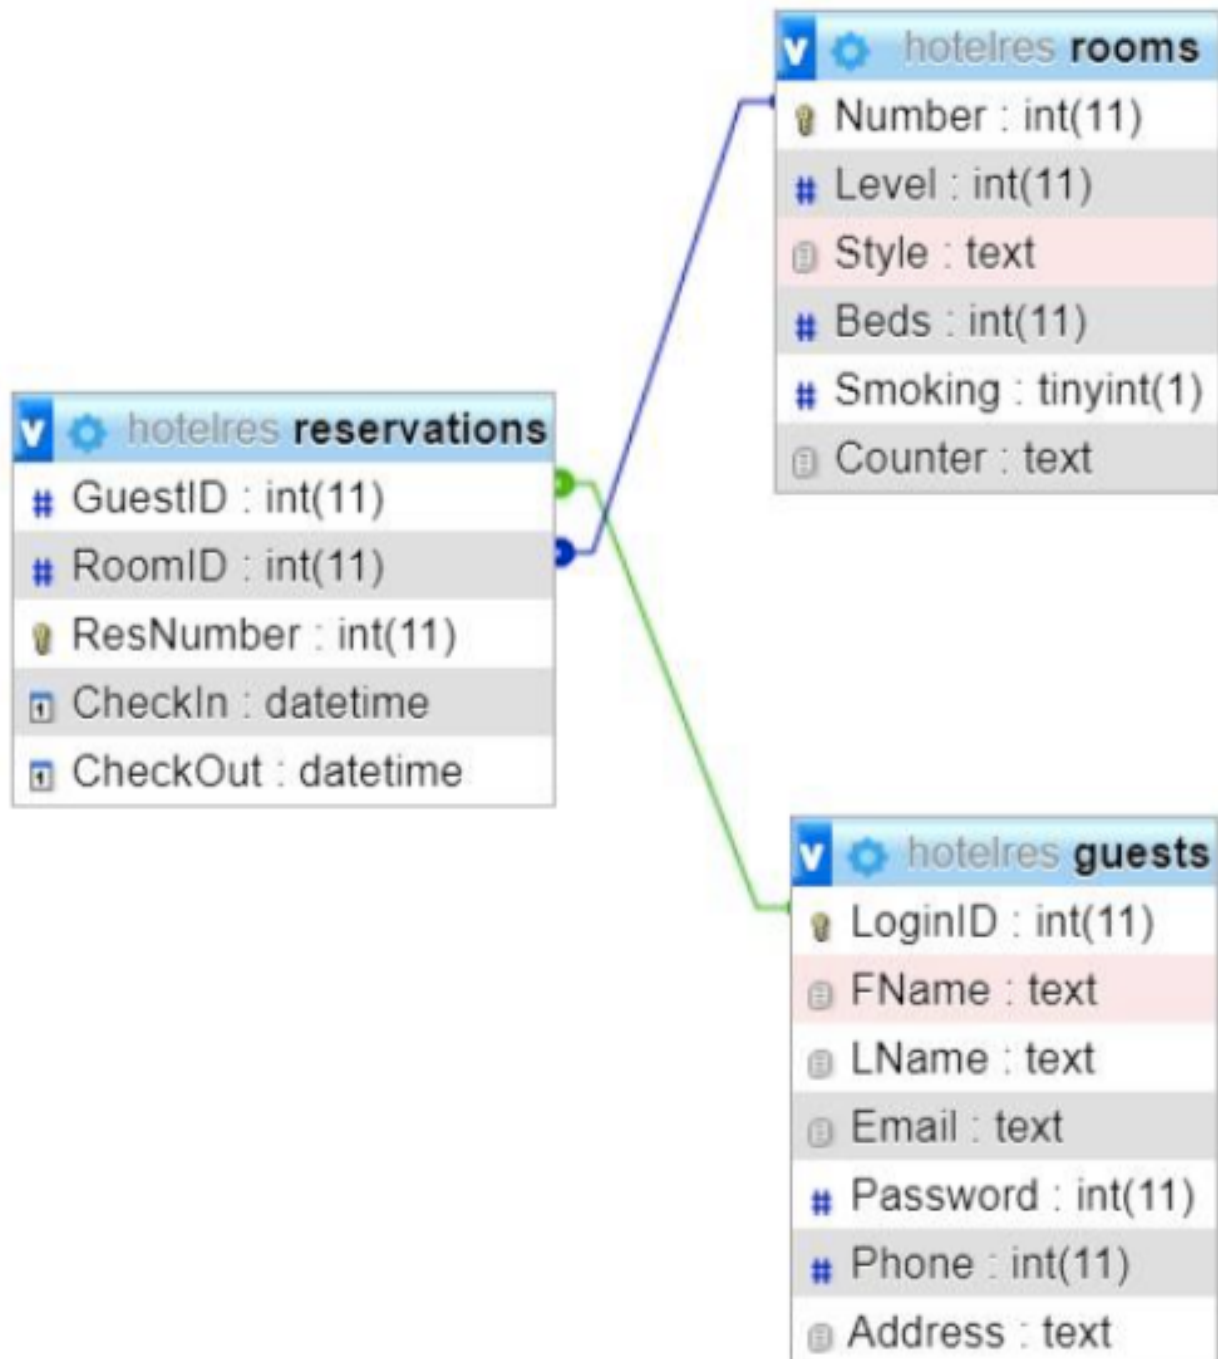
v hotelres rooms
Number : int(11)
Level : int(11)
Style : text
Beds : int(11)
Smoking : tinyint(1)
Counter : text

v hotelres reservations
GuestID : int(11)
RoomID : int(11)
ResNumber : int(11)
CheckIn : datetime
CheckOut : datetime

v hotelres guests
LoginID : int(11)
FName : text
LName : text
Email : text
Password : int(11)
Phone : int(11)
Address : text